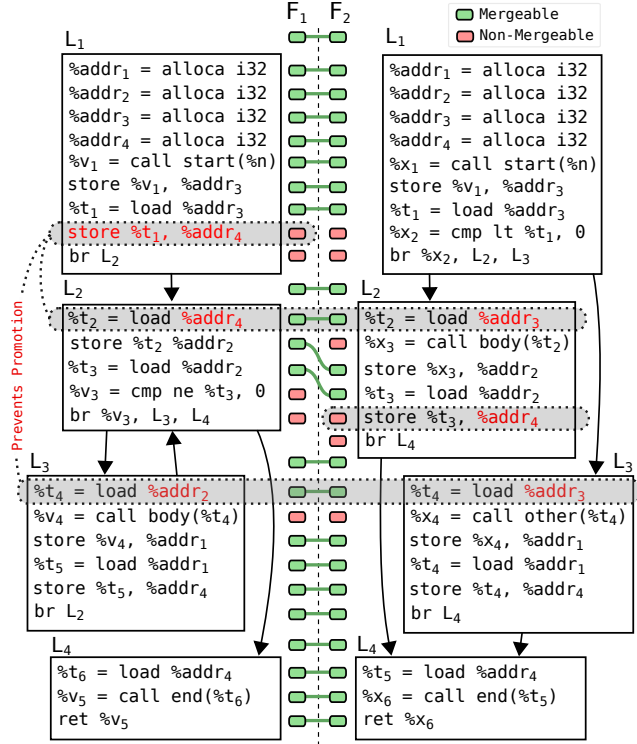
$F_1$ $F_2$

Mergeable
Non-Mergeable

$L_1$
%addr$_1$ = alloca i32
%addr$_2$ = alloca i32
%addr$_3$ = alloca i32
%addr$_4$ = alloca i32
%v$_1$ = call start(%n)
store %v$_1$, %addr$_3$
%t$_1$ = load %addr$_3$
store %t$_1$, %addr$_4$
br L$_2$

$L_1$
%addr$_1$ = alloca i32
%addr$_2$ = alloca i32
%addr$_3$ = alloca i32
%addr$_4$ = alloca i32
%x$_1$ = call start(%n)
store %v$_1$, %addr$_3$
%t$_1$ = load %addr$_3$
%x$_2$ = cmp lt %t$_1$, 0
br %x$_2$, L$_2$, L$_3$

Prevents Promotion

$L_2$
%t$_2$ = load %addr$_4$
store %t$_2$ %addr$_2$
%t$_3$ = load %addr$_2$
%v$_3$ = cmp ne %t$_3$, 0
br %v$_3$, L$_3$, L$_4$

$L_2$
%t$_2$ = load %addr$_3$
%x$_3$ = call body(%t$_2$)
store %x$_3$, %addr$_2$
%t$_3$ = load %addr$_2$
store %t$_3$, %addr$_4$
br L$_4$

$L_3$
%t$_4$ = load %addr$_2$
%v$_4$ = call body(%t$_4$)
store %v$_4$, %addr$_1$
%t$_5$ = load %addr$_1$
store %t$_5$, %addr$_4$
br L$_2$

$L_3$
%t$_4$ = load %addr$_3$
%x$_4$ = call other(%t$_4$)
store %x$_4$, %addr$_1$
%t$_4$ = load %addr$_1$
store %t$_4$, %addr$_4$
br L$_4$

$L_4$
%t$_6$ = load %addr$_4$
%v$_5$ = call end(%t$_6$)
ret %v$_5$

$L_4$
%t$_5$ = load %addr$_4$
%x$_6$ = call end(%t$_5$)
ret %x$_6$